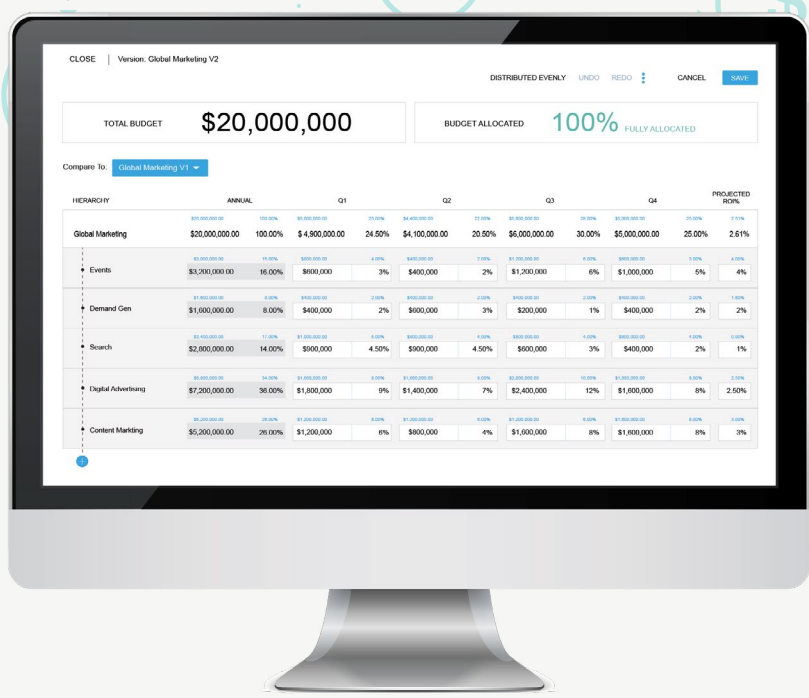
CLOSE | Version: Global Marketing V2

DISTRIBUTED EVENLY UNDO REDO CANCEL SAVE

TOTAL BUDGET $20,000,000

BUDGET ALLOCATED 100% FULLY ALLOCATED

Compare To: Global Marketing V1

| HIERARCHY | ANNUAL | | Q1 | | Q2 | | Q3 | | Q4 | | PROJECTED ROI% |
|---|---|---|---|---|---|---|---|---|---|---|---|
| Global Marketing | $20,000,000.00 | 100.00% | $ 4,900,000.00 | 24.50% | $4,100,000.00 | 20.50% | $6,000,000.00 | 30.00% | $5,000,000.00 | 25.00% | 2.61% |
| Events | $3,200,000.00 | 16.00% | $600,000 | 3% | $400,000 | 2% | $1,200,000 | 6% | $1,000,000 | 5% | 4% |
| Demand Gen | $1,600,000.00 | 8.00% | $400,000 | 2% | $600,000 | 3% | $200,000 | 1% | $400,000 | 2% | 2% |
| Search | $2,800,000.00 | 14.00% | $900,000 | 4.50% | $900,000 | 4.50% | $600,000 | 3% | $400,000 | 2% | 1% |
| Digital Advertising | $7,200,000.00 | 36.00% | $1,800,000 | 9% | $1,400,000 | 7% | $2,400,000 | 12% | $1,600,000 | 8% | 2.50% |
| Content Markting | $5,200,000.00 | 26.00% | $1,200,000 | 6% | $800,000 | 4% | $1,600,000 | 8% | $1,600,000 | 8% | 3% |